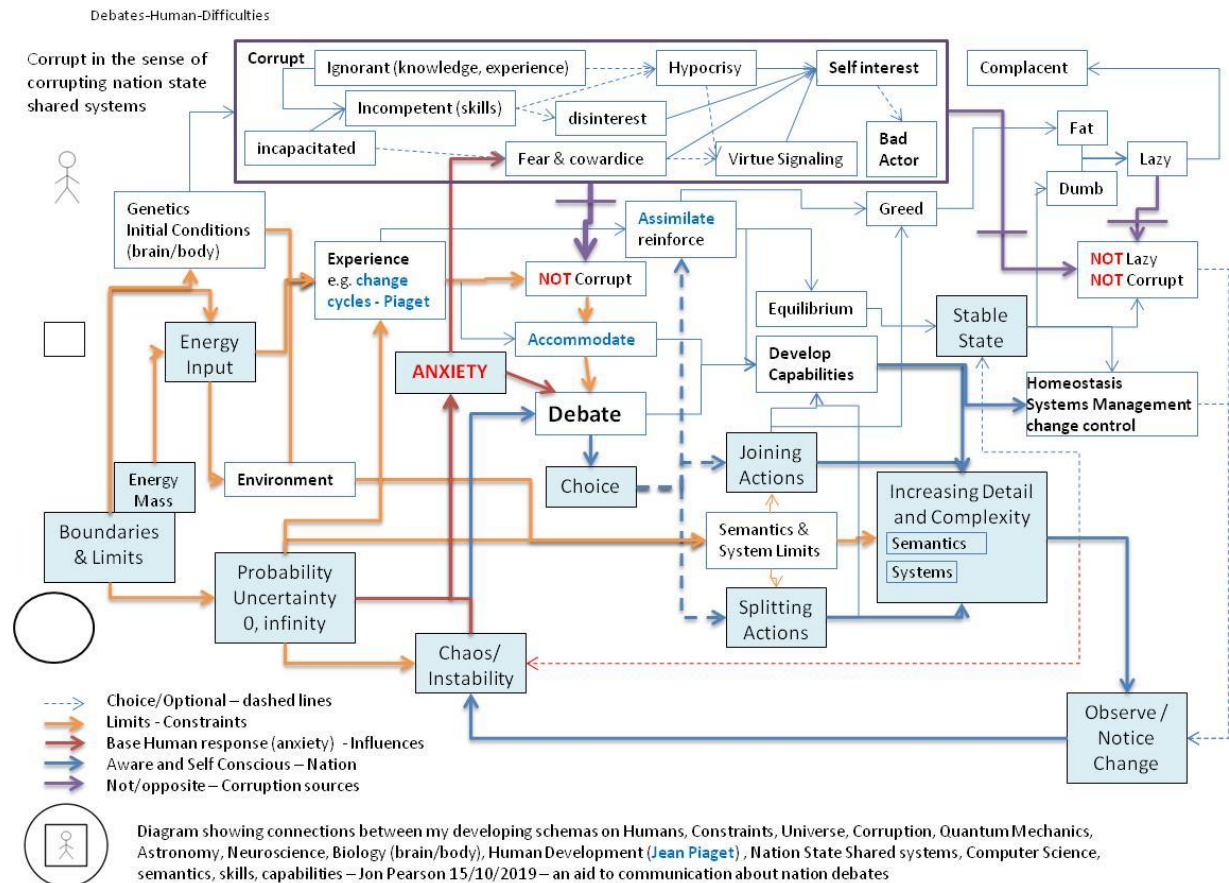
Debates-Human-Difficulties

Corrupt in the sense of corrupting nation state shared systems

Corrupt
Ignorant (knowledge, experience)
Hypocrisy
Self interest
Complacent
Incompetent (skills)
disinterest
incapacitated
Fear & cowardice
Virtue Signaling
Bad Actor
Fat
Lazy
Dumb
Genetics
Initial Conditions
(brain/body)
Assimilate
reinforce
Greed
Experience
e.g. change cycles - Piaget
NOT Corrupt
NOT Lazy
NOT Corrupt
Energy Input
Equilibrium
Stable State
Accommodate
ANXIETY
Develop Capabilities
Homeostasis
Systems Management
change control
Debate
Energy Mass
Environment
Joining Actions
Choice
Increasing Detail and Complexity
Semantics
Systems
Boundaries & Limits
Semantics & System Limits
Probability
Uncertainty
0, infinity
Splitting Actions
Chaos/
Instability
Observe /
Notice
Change

Choice/Optional – dashed lines
Limits - Constraints
Base Human response (anxiety) - Influences
Aware and Self Conscious – Nation
Not/opposite – Corruption sources

Diagram showing connections between my developing schemas on Humans, Constraints, Universe, Corruption, Quantum Mechanics, Astronomy, Neuroscience, Biology (brain/body), Human Development (Jean Piaget) , Nation State Shared systems, Computer Science, semantics, skills, capabilities – Jon Pearson 15/10/2019 – an aid to communication about nation debates